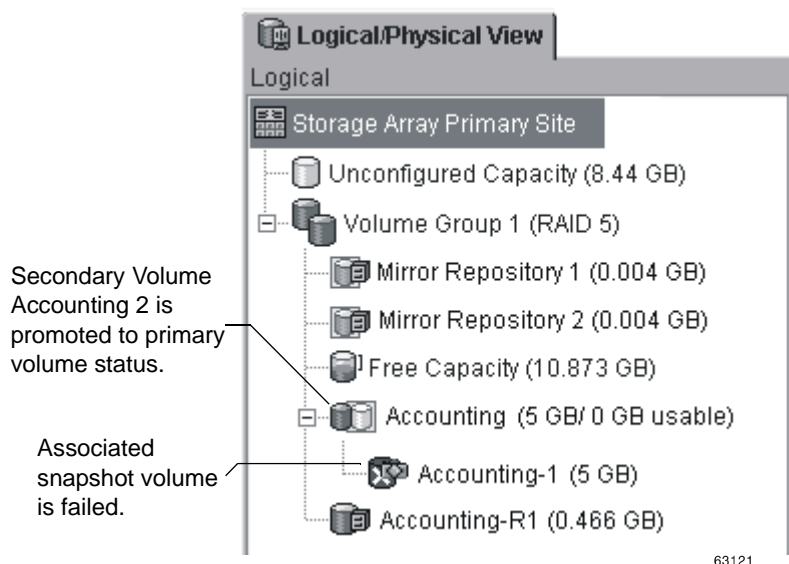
Logical/Physical View

Logical

Storage Array Primary Site

Unconfigured Capacity (8.44 GB)

Volume Group 1 (RAID 5)

Mirror Repository 1 (0.004 GB)

Mirror Repository 2 (0.004 GB)

Free Capacity (10.873 GB)

Accounting (5 GB/ 0 GB usable)

Accounting-1 (5 GB)

Accounting-R1 (0.466 GB)

Secondary Volume Accounting 2 is promoted to primary volume status.

Associated snapshot volume is failed.

63121